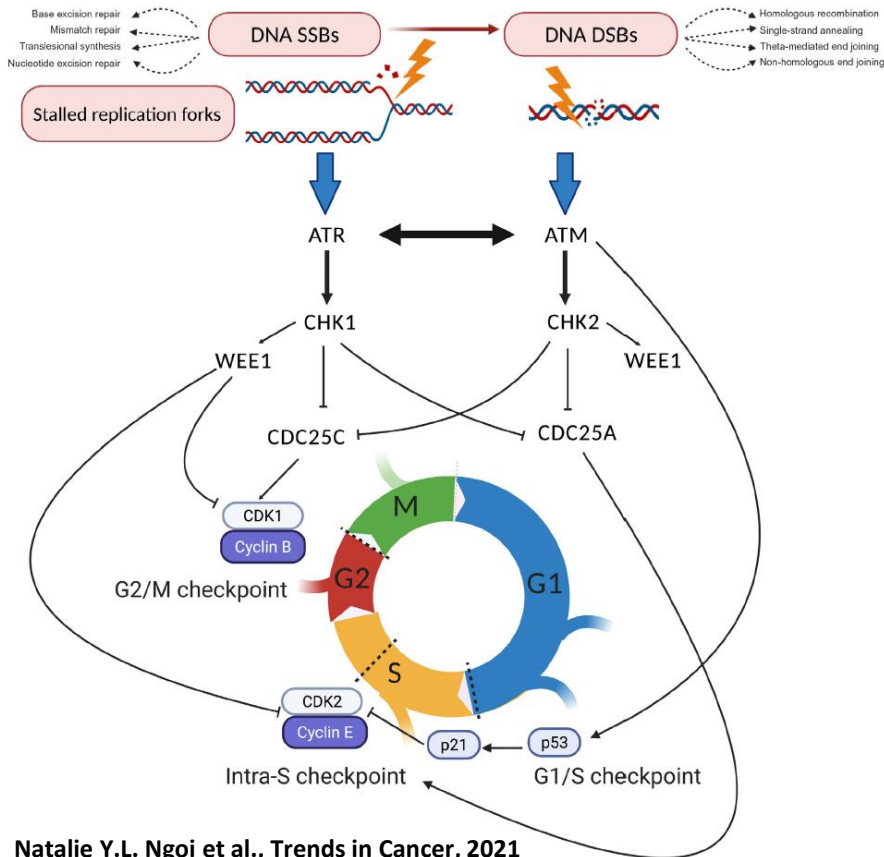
Base excision repair
Mismatch repair
Translesional synthesis
Nucleotide excision repair

DNA SSBs

DNA DSBs

Homologous recombination
Single-strand annealing
Theta-mediated end joining
Non-homologous end joining

Stalled replication forks

ATR

ATM

CHK1

CHK2

WEE1

WEE1

CDC25C

CDC25A

CDK1
Cyclin B

M

G2

G1

S

G2/M checkpoint

CDK2
Cyclin E

p21

p53

Intra-S checkpoint

G1/S checkpoint

Natalie Y.L. Ngoi et al., Trends in Cancer, 2021